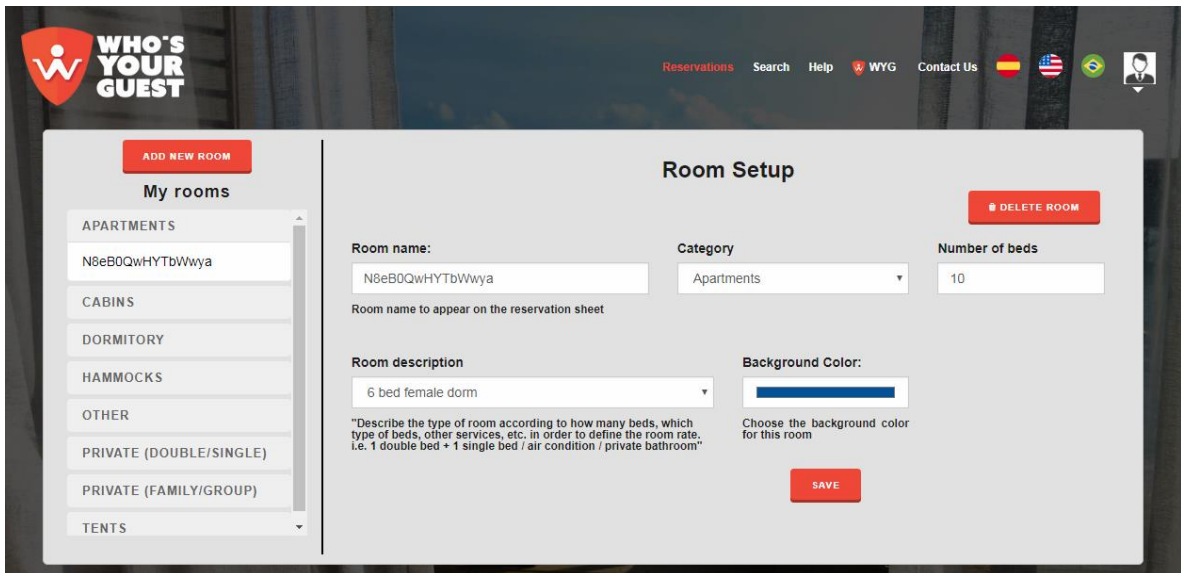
WHO'S YOUR GUEST

Reservations Search Help WYG Contact Us

ADD NEW ROOM

My rooms

APARTMENTS
N8eB0QwHYTbWwya
CABINS
DORMITORY
HAMMOCKS
OTHER
PRIVATE (DOUBLE/SINGLE)
PRIVATE (FAMILY/GROUP)
TENTS

Room Setup

DELETE ROOM

Room name:
N8eB0QwHYTbWwya
Room name to appear on the reservation sheet

Category
Apartments

Number of beds
10

Room description
6 bed female dorm
"Describe the type of room according to how many beds, which type of beds, other services, etc. in order to define the room rate. i.e. 1 double bed + 1 single bed / air condition / private bathroom"

Background Color:
Choose the background color for this room

SAVE